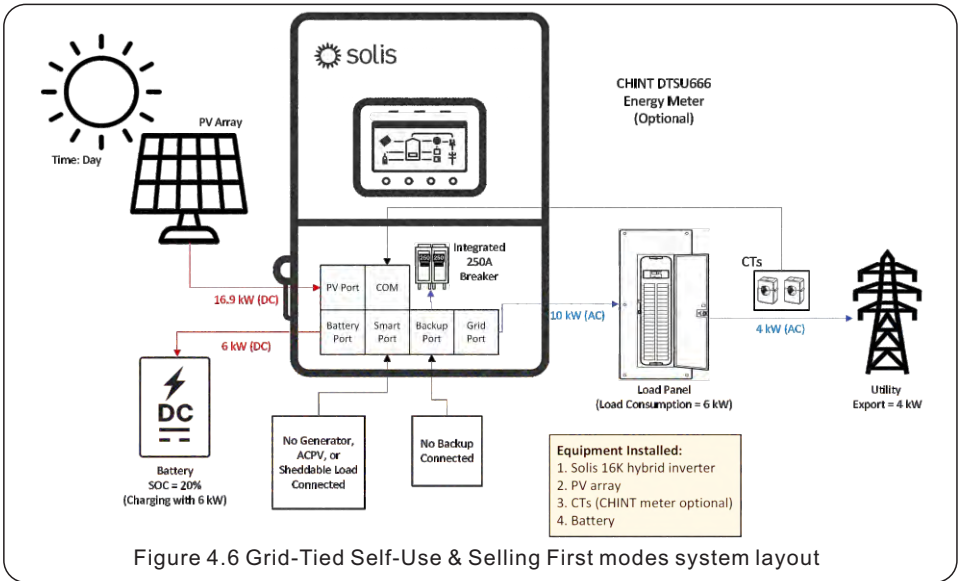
Time: Day

PV Array

solis

CHINT DTSU666 Energy Meter (Optional)

Integrated 250A Breaker

250 250

PV Port

COM

Battery Port

Smart Port

Backup Port

Grid Port

16.9 kW (DC)

6 kW (DC)

10 kW (AC)

CTs

4 kW (AC)

DC

Battery SOC = 20% (Charging with 6 kW)

No Generator, ACPV, or Sheddable Load Connected

No Backup Connected

Load Panel (Load Consumption = 6 kW)

Utility Export = 4 kW

Equipment Installed:
1. Solis 16K hybrid inverter
2. PV array
3. CTs (CHINT meter optional)
4. Battery

Figure 4.6 Grid-Tied Self-Use & Selling First modes system layout